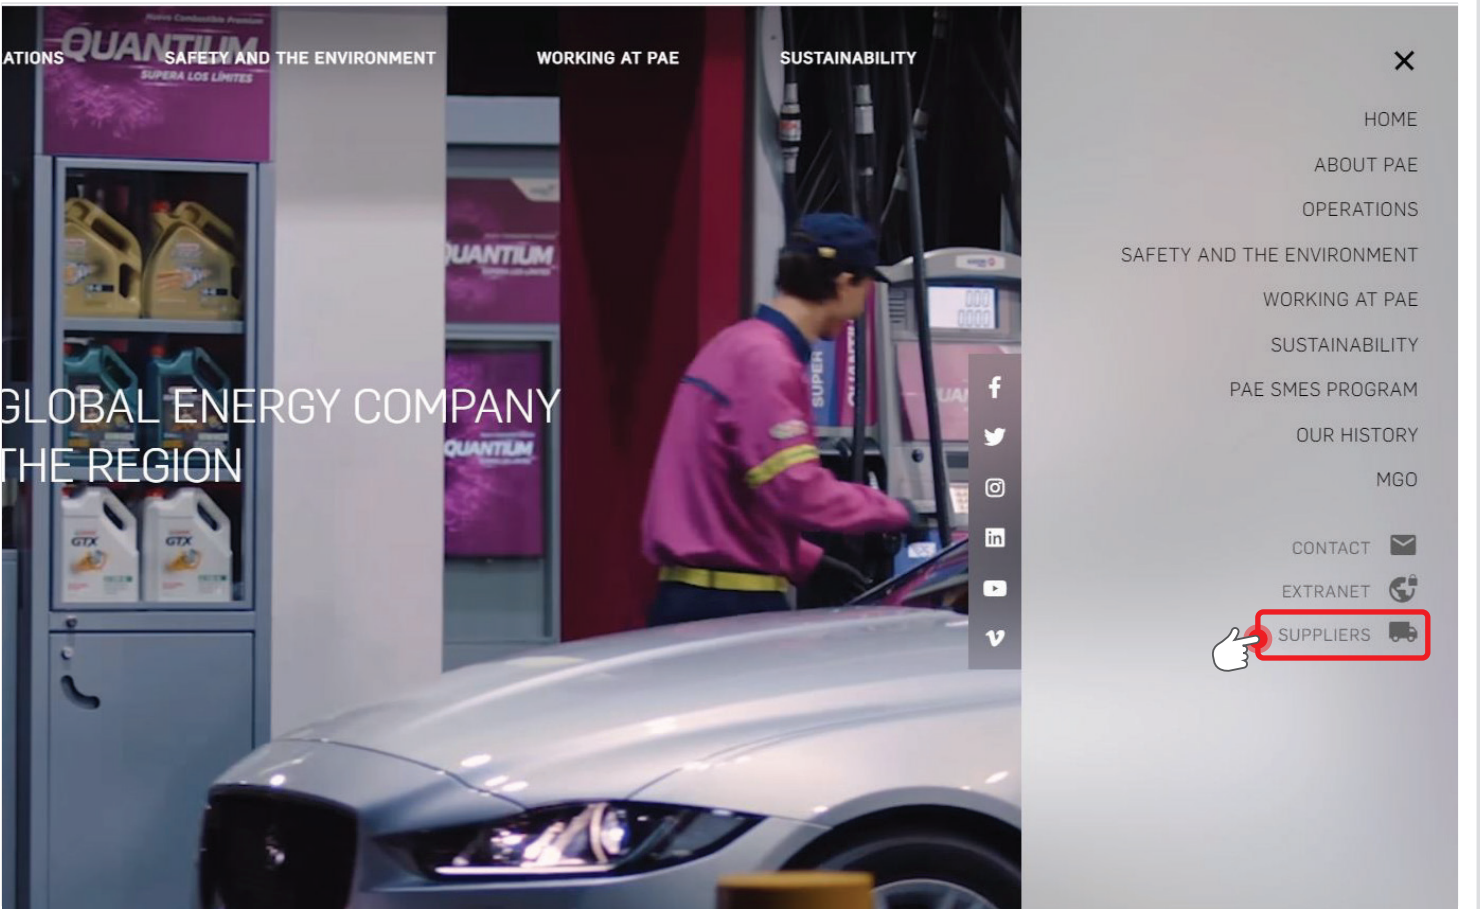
ATIONS SAFETY AND THE ENVIRONMENT WORKING AT PAE SUSTAINABILITY

QUANTUM
SUPERA LOS LÍMITES

GLOBAL ENERGY COMPANY
THE REGION

QUANTUM

QUANTUM

SUPER

GTX GTX

HOME
ABOUT PAE
OPERATIONS
SAFETY AND THE ENVIRONMENT
WORKING AT PAE
SUSTAINABILITY
PAE SMES PROGRAM
OUR HISTORY
MGO

CONTACT
EXTRANET
SUPPLIERS